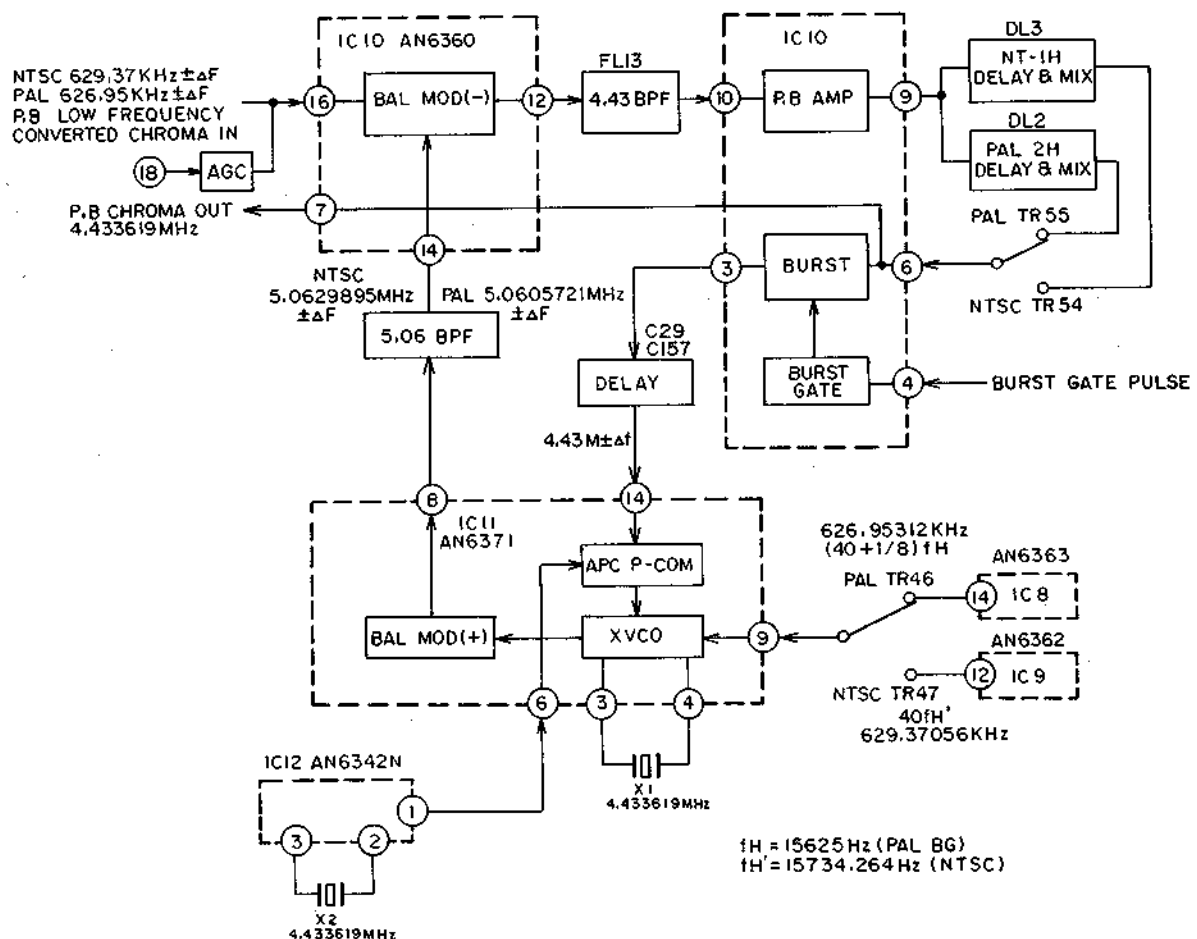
IC10 AN6360

NTSC 629.37KHz±ΔF
PAL 626.95KHz±ΔF
P.B LOW FREQUENCY
CONVERTED CHROMA IN

16

BAL MOD(−)

12

FL13

4.43 BPF

10

IC10

P.B AMP

9

DL3

NT-1H
DELAY & MIX

DL2

PAL 2H
DELAY & MIX

18

AGC

7

P.B CHROMA OUT
4.433619MHz

PAL TR55

14

NTSC
5.0629895MHz
±ΔF

PAL 5.0605721MHz
±ΔF

3

BURST

6

NTSC TR54

5.06 BPF

C29
C157

DELAY

BURST GATE

4

BURST GATE PULSE

4.43M±Δf

8

14

IC11
AN6371

626.95312KHz
(40+1/8)fH

AN6363

APC P-COM

PAL TR46

14

IC 8

BAL MOD(+)

XVCO

9

AN6362

NTSC TR47

12

IC 9

40fH'
629.37056KHz

6

3

4

X1
4.433619MHz

IC12 AN6342N

1

3

2

X2
4.433619MHz

fH = 15625Hz (PAL BG)
fH' = 15734.264Hz (NTSC)